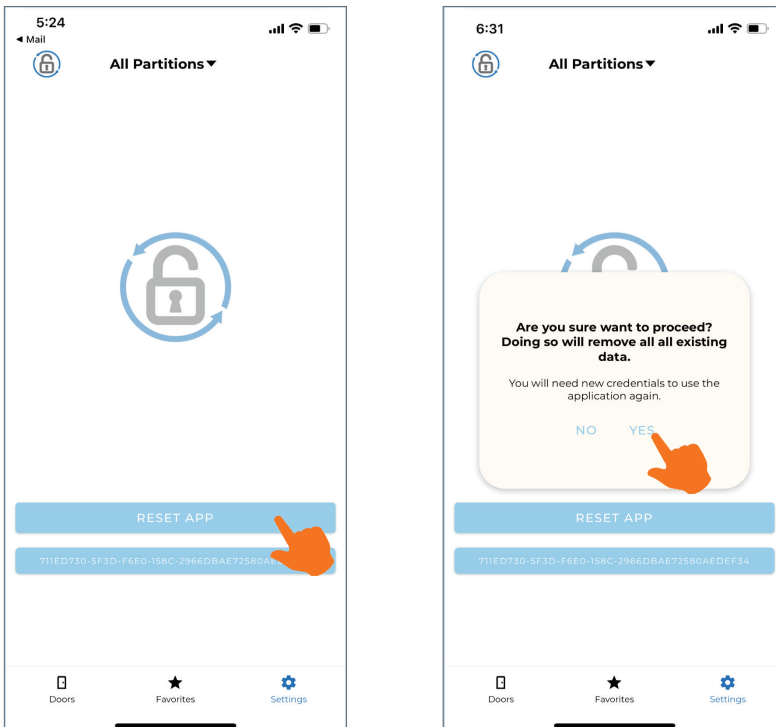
5:24
◀ Mail

All Partitions ▾

RESET APP

711ED730-5F3D-F6E0-158C-2966DBAE72580AE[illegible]

Doors Favorites Settings

6:31

All Partitions ▾

Are you sure want to proceed? Doing so will remove all all existing data.

You will need new credentials to use the application again.

NO YES

RESET APP

711ED730-5F3D-F6E0-158C-2966DBAE72580AEDEF34

Doors Favorites Settings